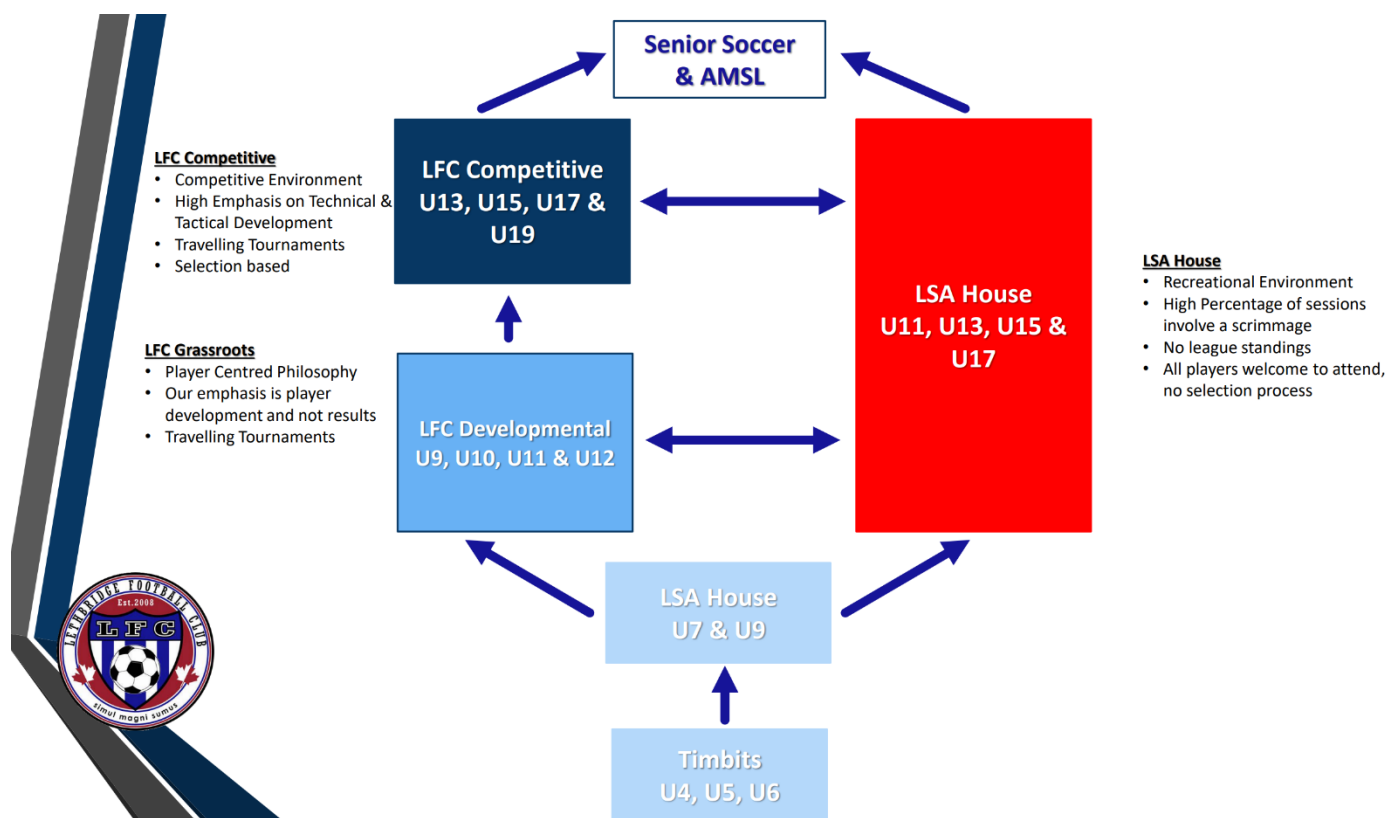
Senior Soccer & AMSL

LFC Competitive
- Competitive Environment
- High Emphasis on Technical & Tactical Development
- Travelling Tournaments
- Selection based

LFC Competitive U13, U15, U17 & U19

LSA House U11, U13, U15 & U17

LSA House
- Recreational Environment
- High Percentage of sessions involve a scrimmage
- No league standings
- All players welcome to attend, no selection process

LFC Grassroots
- Player Centred Philosophy
- Our emphasis is player development and not results
- Travelling Tournaments

LFC Developmental U9, U10, U11 & U12

LETHBRIDGE FOOTBALL CLUB Est.2008 LFC simul magni sumus

LSA House U7 & U9

Timbits U4, U5, U6